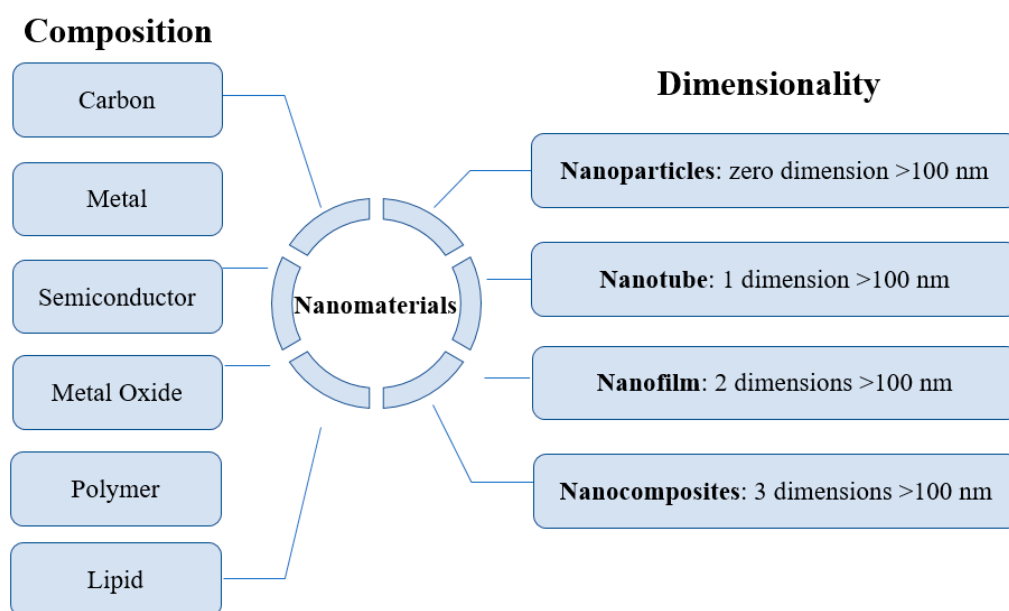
Composition

Carbon

Metal

Semiconductor

Metal Oxide

Polymer

Lipid

Nanomaterials

Dimensionality

**Nanoparticles**: zero dimension >100 nm

**Nanotube**: 1 dimension >100 nm

**Nanofilm**: 2 dimensions >100 nm

**Nanocomposites**: 3 dimensions >100 nm